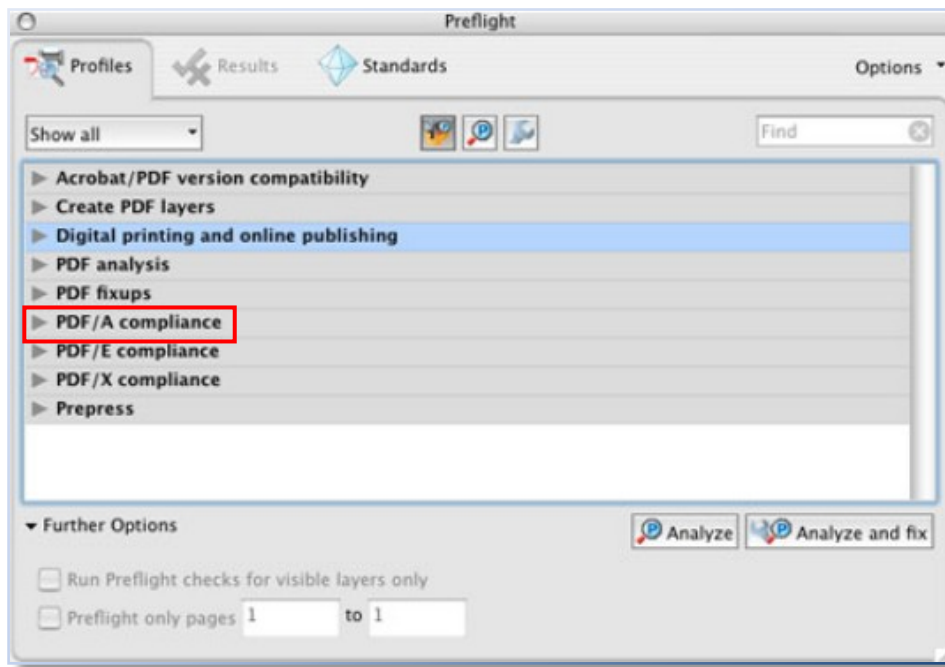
Preflight

Profiles
Results
Standards
Options

Show all
Find

Acrobat/PDF version compatibility
Create PDF layers
Digital printing and online publishing
PDF analysis
PDF fixups
PDF/A compliance
PDF/E compliance
PDF/X compliance
Prepress

Further Options
Analyze
Analyze and fix

Run Preflight checks for visible layers only
Preflight only pages 1 to 1